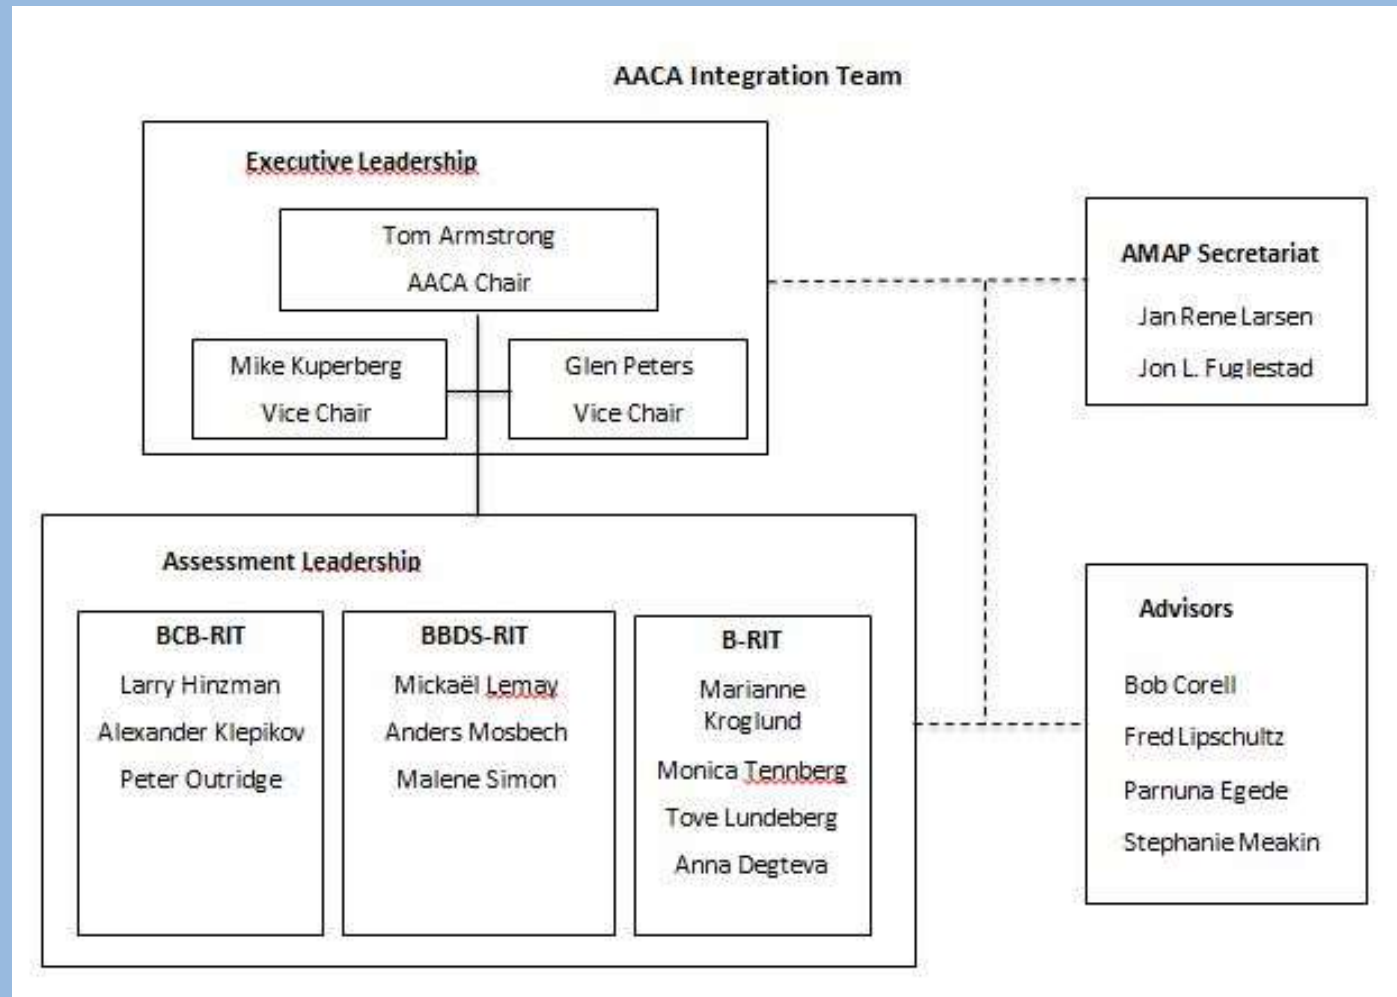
AACA Integration Team

Executive Leadership

Tom Armstrong
AACA Chair

Mike Kuperberg
Vice Chair

Glen Peters
Vice Chair

AMAP Secretariat

Jan Rene Larsen

Jon L. Fuglestad

Assessment Leadership

BCB-RIT
Larry Hinzman
Alexander Klepikov
Peter Outridge

BBDS-RIT
Mickaël Lemay
Anders Mosbech
Malene Simon

B-RIT
Marianne Kroglund
Monica Tennberg
Tove Lundeberg
Anna Degteva

Advisors

Bob Corell
Fred Lipschultz
Parnuna Egede
Stephanie Meakin